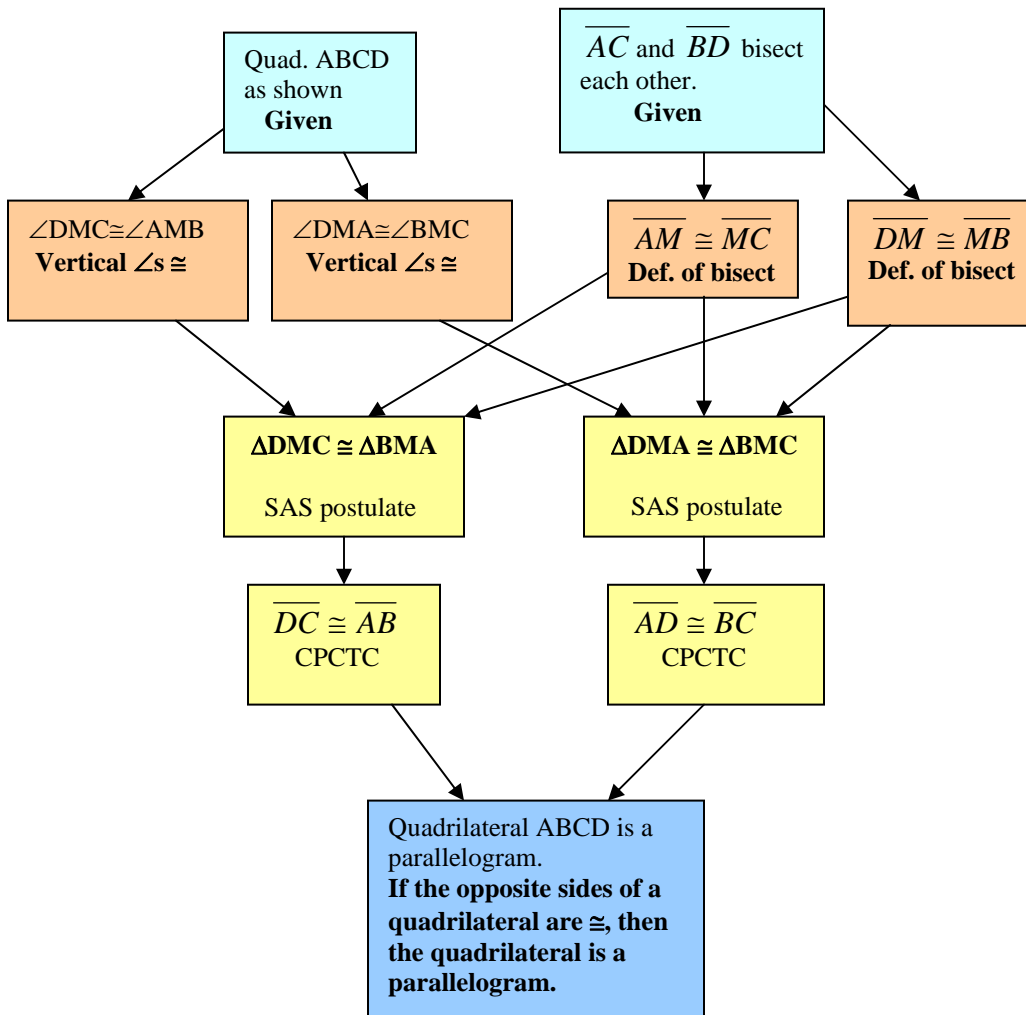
Quad. ABCD as shown
**Given**

$\overline{AC}$ and $\overline{BD}$ bisect each other.
**Given**

$\angle DMC \cong \angle AMB$
**Vertical $\angle$s $\cong$**

$\angle DMA \cong \angle BMC$
**Vertical $\angle$s $\cong$**

$\overline{AM} \cong \overline{MC}$
**Def. of bisect**

$\overline{DM} \cong \overline{MB}$
**Def. of bisect**

**$\Delta DMC \cong \Delta BMA$**

SAS postulate

**$\Delta DMA \cong \Delta BMC$**

SAS postulate

$\overline{DC} \cong \overline{AB}$
CPCTC

$\overline{AD} \cong \overline{BC}$
CPCTC

Quadrilateral ABCD is a parallelogram.
**If the opposite sides of a quadrilateral are $\cong$, then the quadrilateral is a parallelogram.**